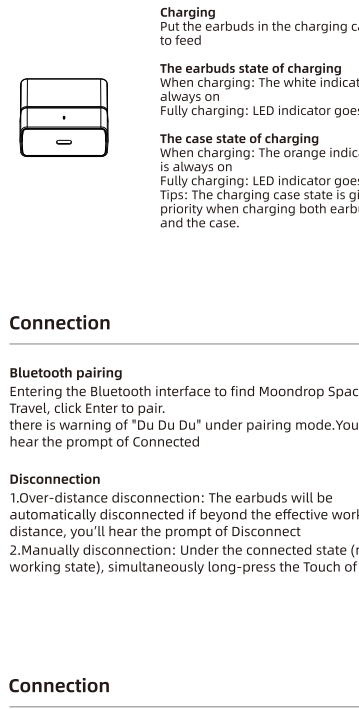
**Charging**
Put the earbuds in the charging ca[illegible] to feed

**The earbuds state of charging**
When charging: The white indicat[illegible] always on
Fully charging: LED indicator goe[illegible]

**The case state of charging**
When charging: The orange indic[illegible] is always on
Fully charging: LED indicator goe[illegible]
Tips: The charging case state is gi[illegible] priority when charging both earb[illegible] and the case.

## Connection

**Bluetooth pairing**
Entering the Bluetooth interface to find Moondrop Spac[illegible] Travel, click Enter to pair.
there is warning of "Du Du Du" under pairing mode.You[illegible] hear the prompt of Connected

**Disconnection**
1.Over-distance disconnection: The earbuds will be automatically disconnected if beyond the effective work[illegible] distance, you'll hear the prompt of Disconnect
2.Manually disconnection: Under the connected state ([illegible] working state), simultaneously long-press the Touch of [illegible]

## Connection